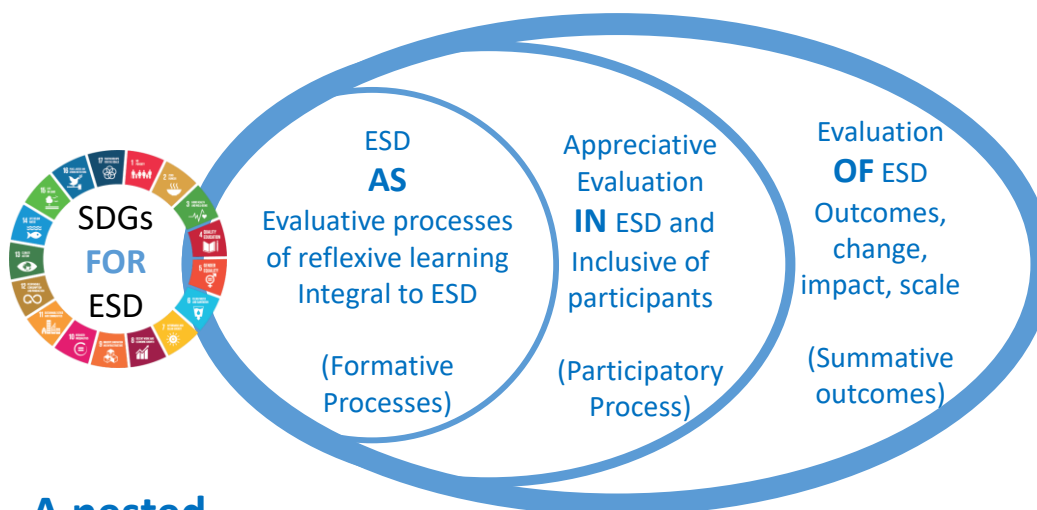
SDGs
FOR
ESD

ESD
AS
Evaluative processes of reflexive learning Integral to ESD

(Formative Processes)

Appreciative Evaluation
IN ESD and Inclusive of participants

(Participatory Process)

Evaluation
OF ESD
Outcomes, change, impact, scale

(Summative outcomes)

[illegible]